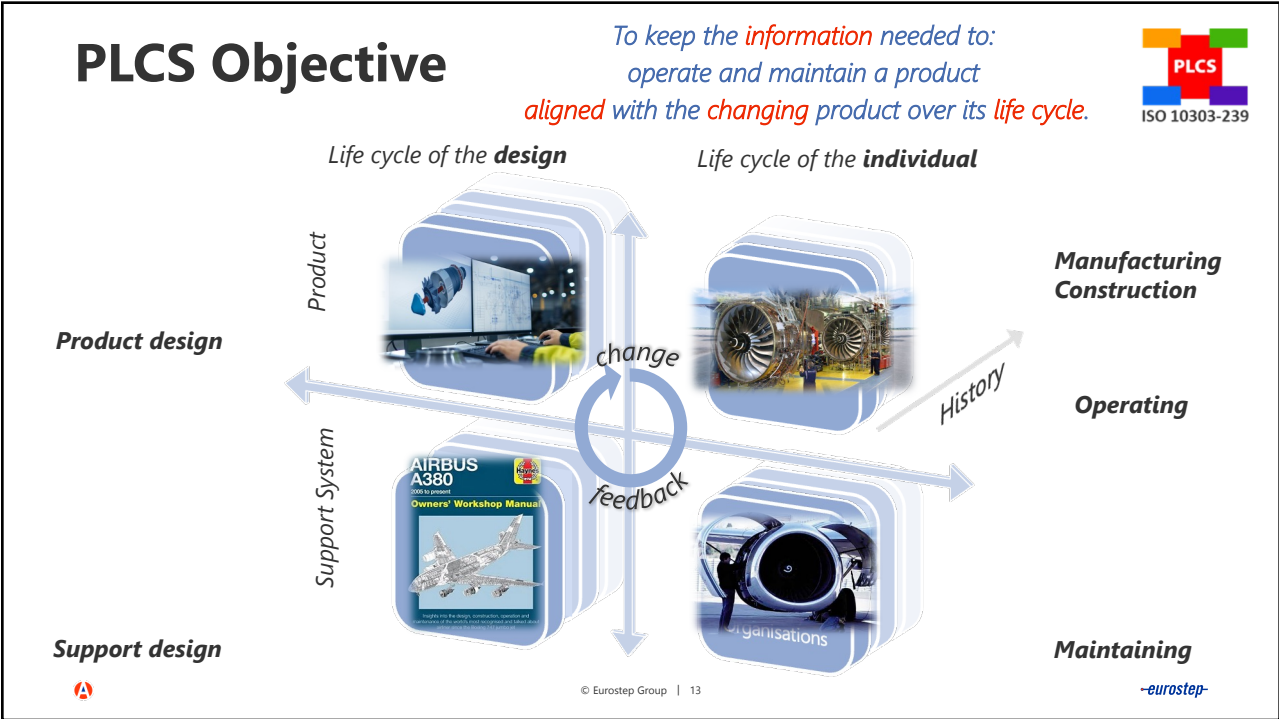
PLCS Objective

To keep the information needed to:
operate and maintain a product
aligned with the changing product over its life cycle.

PLCS
ISO 10303-239

Life cycle of the design

Life cycle of the individual

Product

Manufacturing
Construction

Product design

change

History

Operating

Support System

AIRBUS
A380
2005 to present
Owners' Workshop Manual

Haynes

feedback

Organisations

Support design

Maintaining

© Eurostep Group | 13

eurostep